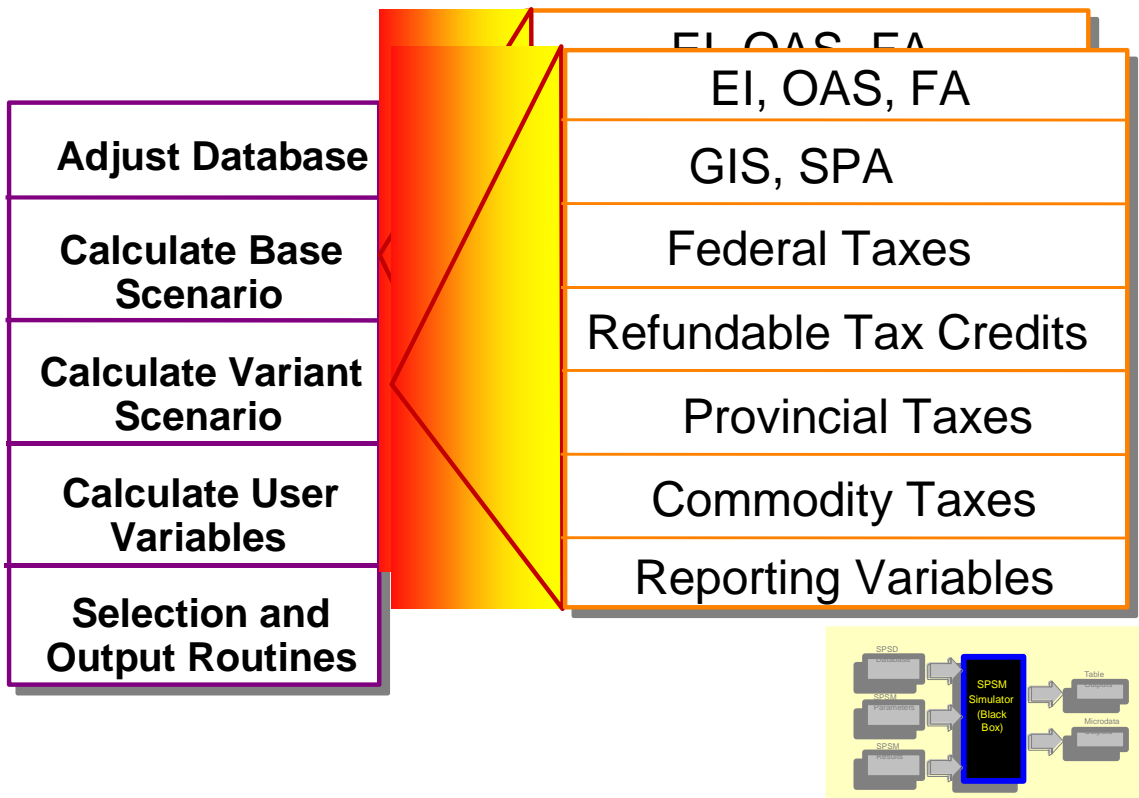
EI, OAS, FA

Adjust Database

Calculate Base Scenario

Calculate Variant Scenario

Calculate User Variables

Selection and Output Routines

EI, OAS, FA

GIS, SPA

Federal Taxes

Refundable Tax Credits

Provincial Taxes

Commodity Taxes

Reporting Variables

SPSD Database

SPSM Parameters

SPSM Routines

SPSM Simulator (Black Box)

Table Outputs

Microdata Outputs